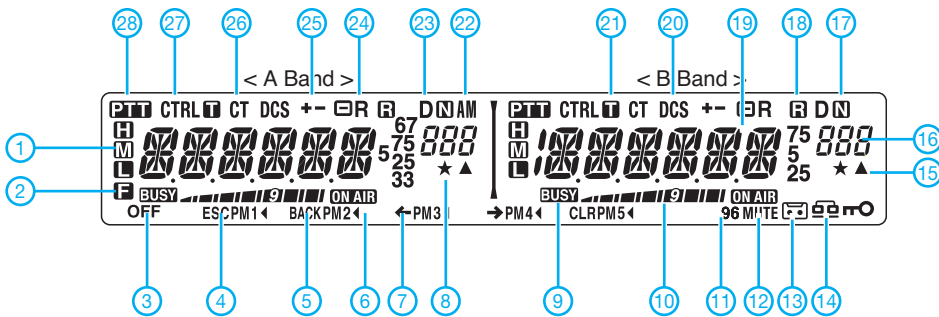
28 27 26 25 24 23 22 21 20 19 18 17

< A Band > < B Band >

PTT CTRL T CT DCS +- R R D N AM PTT CTRL T CT DCS +- R R D N

1 H M L 88888888 67 5 75 25 33 888 ★ ▲ H M L 88888888 75 5 25 888 ★ ▲ 16 15

2 F BUSY 9 ON AIR BUSY 9 ON AIR

OFF ESC PM1 BACK PM2 PM3 PM4 CLR PM5 96 MUTE

3 4 5 6 7 8 9 10 11 12 13 14